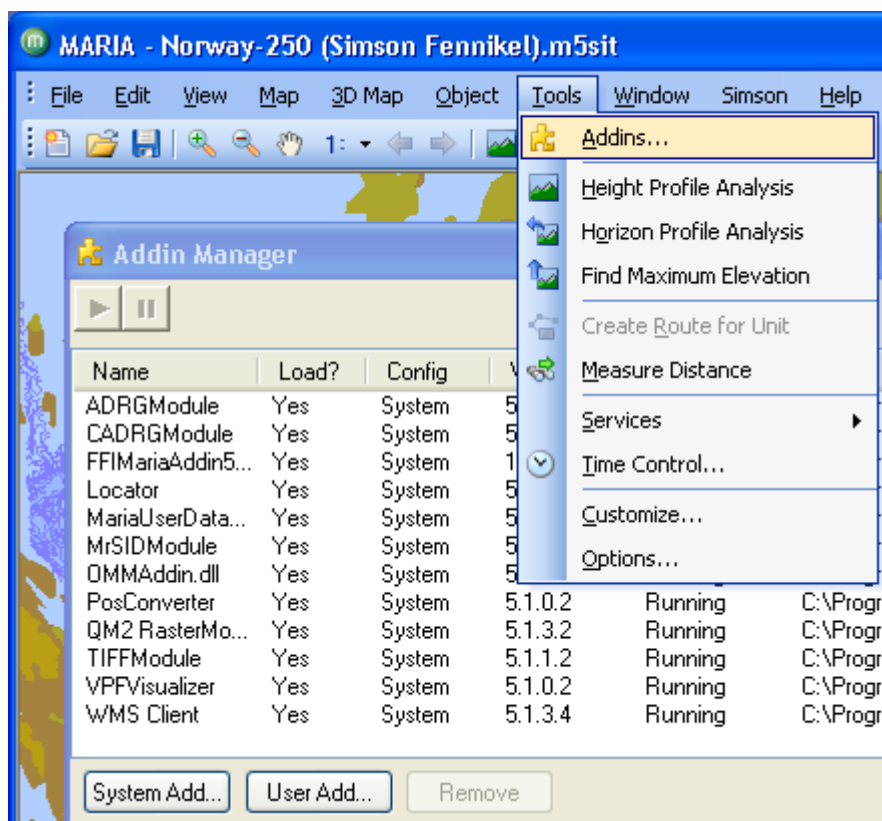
MARIA - Norway-250 (Simson Fennikel).m5sit

File Edit View Map 3D Map Object Tools Window Simson Help

1:

Addins...
Height Profile Analysis
Horizon Profile Analysis
Find Maximum Elevation
Create Route for Unit
Measure Distance
Services
Time Control...
Customize...
Options...

Addin Manager

| Name | Load? | Config | V |  |  |
|---|---|---|---|---|---|
| ADRGModule | Yes | System | 5 |  |  |
| CADRGModule | Yes | System | 5 |  |  |
| FFIMariaAddin5... | Yes | System | 1 |  |  |
| Locator | Yes | System | 5 |  |  |
| MariaUserData... | Yes | System | 5 |  |  |
| MrSIDModule | Yes | System | 5 |  |  |
| OMMAddin.dll | Yes | System | 5 |  |  |
| PosConverter | Yes | System | 5.1.0.2 | Running | C:\Progr |
| QM2 RasterMo... | Yes | System | 5.1.3.2 | Running | C:\Progr |
| TIFFModule | Yes | System | 5.1.1.2 | Running | C:\Progr |
| VPFVisualizer | Yes | System | 5.1.0.2 | Running | C:\Progr |
| WMS Client | Yes | System | 5.1.3.4 | Running | C:\Progr |

System Add... User Add... Remove